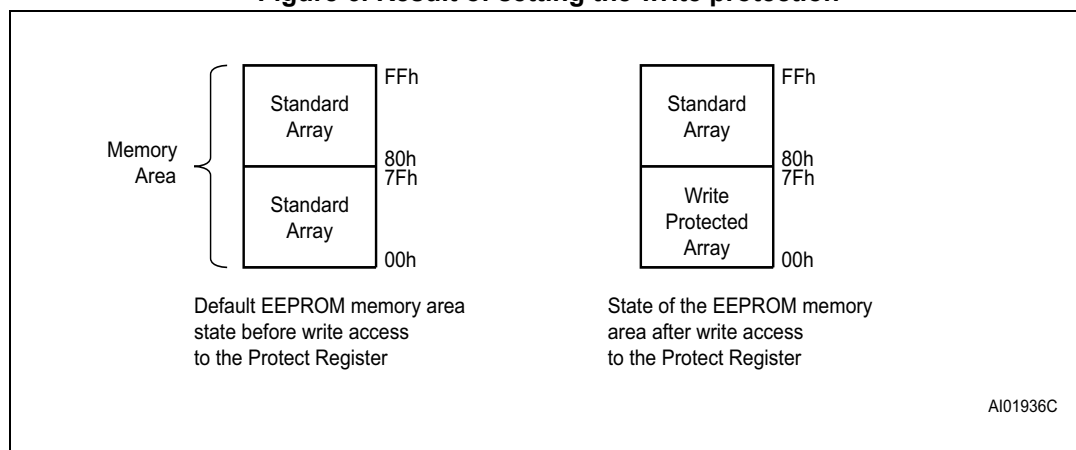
Figure 6. Result of setting the write protection

Memory Area

Standard Array

Standard Array

FFh

80h

7Fh

00h

Default EEPROM memory area state before write access to the Protect Register

Standard Array

Write Protected Array

FFh

80h

7Fh

00h

State of the EEPROM memory area after write access to the Protect Register

AI01936C